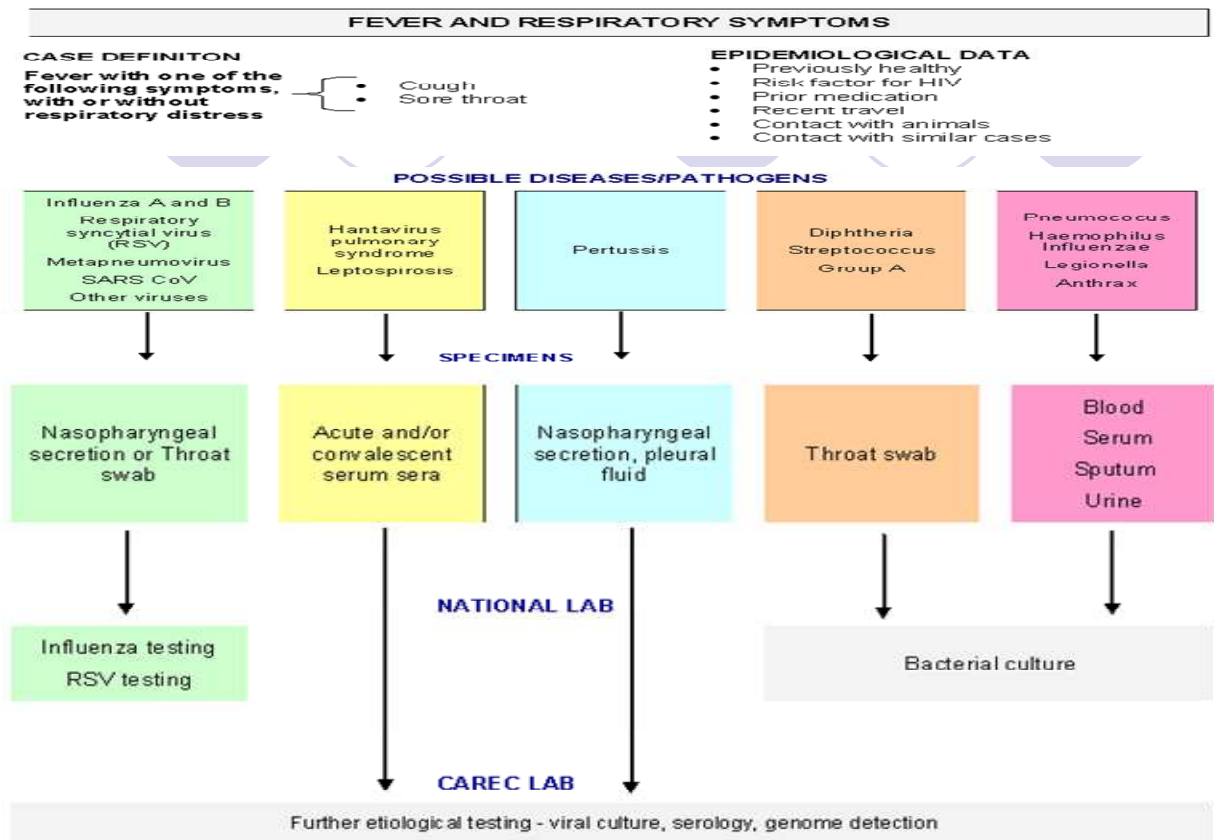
FEVER AND RESPIRATORY SYMPTOMS

CASE DEFINITON

Fever with one of the following symptoms, with or without respiratory distress

- Cough
- Sore throat

EPIDEMIOLOGICAL DATA

- Previously healthy
- Risk factor for HIV
- Prior medication
- Recent travel
- Contact with animals
- Contact with similar cases

POSSIBLE DISEASES/PATHOGENS

Influenza A and B
Respiratory syncytial virus (RSV)
Metapneumovirus
SARS CoV
Other viruses

Hantavirus pulmonary syndrome
Leptospirosis

Pertussis

Diphtheria
Streptococcus
Group A

Pneumococus
Haemophilus Influenzae
Legionella
Anthrax

SPECIMENS

Nasopharyngeal secretion or Throat swab

Acute and/or convalescent serum sera

Nasopharyngeal secretion, pleural fluid

Throat swab

Blood
Serum
Sputum
Urine

NATIONAL LAB

Influenza testing
RSV testing

Bacterial culture

CAREC LAB

Further etiological testing - viral culture, serology, genome detection